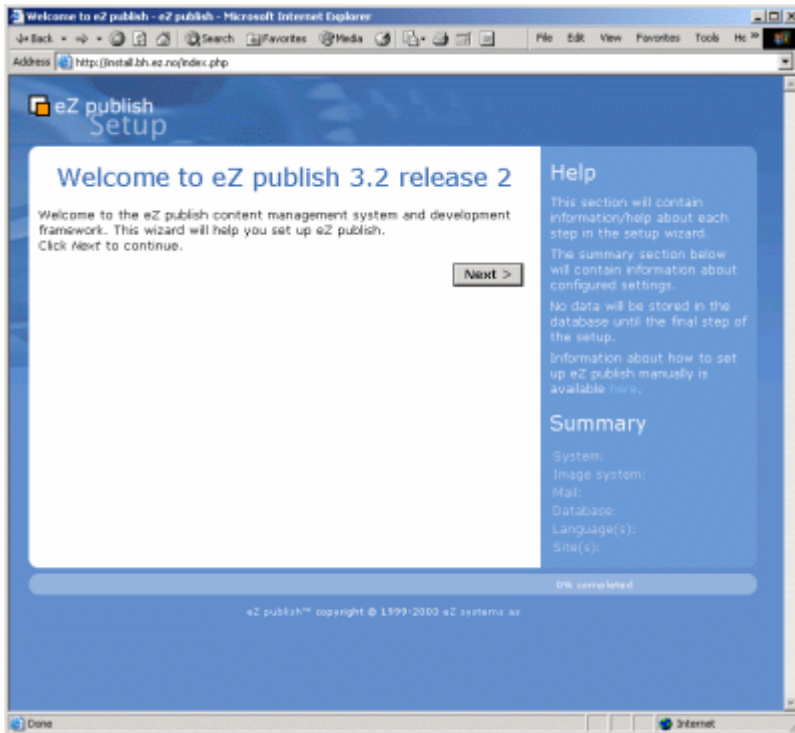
Welcome to eZ publish - eZ publish - Microsoft Internet Explorer

Back · Search Favorites Media File Edit View Favorites Tools He »

Address http://install.bh.ez.no/index.php

eZ publish Setup

Welcome to eZ publish 3.2 release 2

Welcome to the eZ publish content management system and development framework. This wizard will help you set up eZ publish.
Click *Next* to continue.

Next >

Help

This section will contain information/help about each step in the setup wizard.

The summary section below will contain information about configured settings.

No data will be stored in the database until the final step of the setup.

Information about how to set up eZ publish manually is available here.

Summary

System:
Image system:
Mail:
Database:
Language(s):
Site(s):

0% completed

eZ publish™ copyright © 1999-2003 eZ systems as

Done

Internet